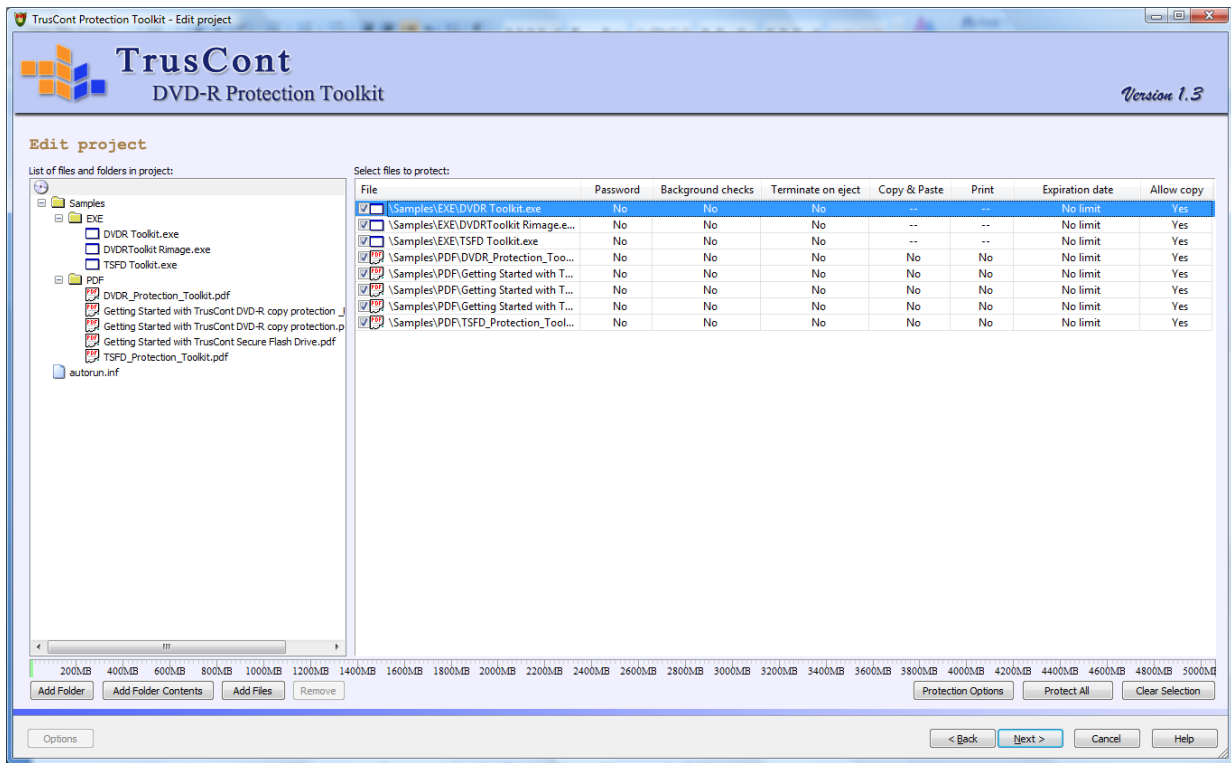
TrusCont Protection Toolkit - Edit project

TrusCont
DVD-R Protection Toolkit
Version 1.3

Edit project

List of files and folders in project:

Samples
EXE
DVDR Toolkit.exe
DVDRToolkit Rimage.exe
TSFD Toolkit.exe
PDF
DVDR_Protection_Toolkit.pdf
Getting Started with TrusCont DVD-R copy protection _
Getting Started with TrusCont DVD-R copy protection.p
Getting Started with TrusCont Secure Flash Drive.pdf
TSFD_Protection_Toolkit.pdf
autorun.inf

Select files to protect:

| File | Password | Background checks | Terminate on eject | Copy & Paste | Print | Expiration date | Allow copy |
|---|---|---|---|---|---|---|---|
| \Samples\EXE\DVDR Toolkit.exe | No | No | No | -- | -- | No limit | Yes |
| \Samples\EXE\DVDRToolkit Rimage.e... | No | No | No | -- | -- | No limit | Yes |
| \Samples\EXE\TSFD Toolkit.exe | No | No | No | -- | -- | No limit | Yes |
| \Samples\PDF\DVDR_Protection_Too... | No | No | No | No | No | No limit | Yes |
| \Samples\PDF\Getting Started with T... | No | No | No | No | No | No limit | Yes |
| \Samples\PDF\Getting Started with T... | No | No | No | No | No | No limit | Yes |
| \Samples\PDF\Getting Started with T... | No | No | No | No | No | No limit | Yes |
| \Samples\PDF\TSFD_Protection_Tool... | No | No | No | No | No | No limit | Yes |

200MB 400MB 600MB 800MB 1000MB 1200MB 1400MB 1600MB 1800MB 2000MB 2200MB 2400MB 2600MB 2800MB 3000MB 3200MB 3400MB 3600MB 3800MB 4000MB 4200MB 4400MB 4600MB 4800MB 5000MB

Add Folder | Add Folder Contents | Add Files | Remove | Protection Options | Protect All | Clear Selection

Options | < Back | Next > | Cancel | Help